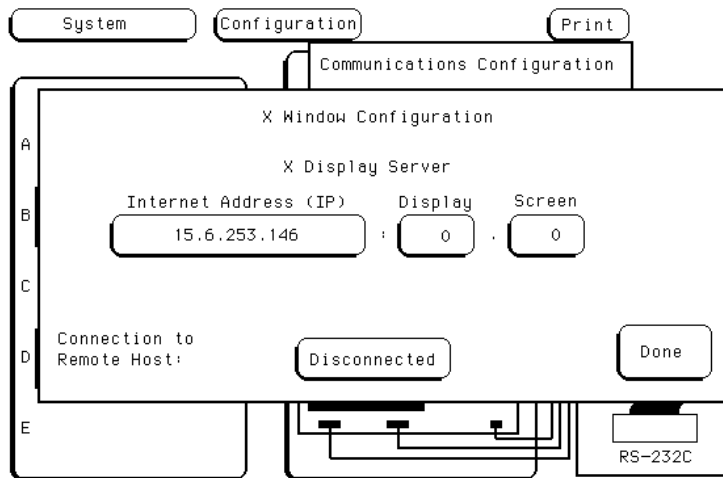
System

Configuration

Print

Communications Configuration

X Window Configuration

A

X Display Server

Internet Address (IP)

Display

Screen

B

15.6.253.146

:

0

.

0

C

Connection to Remote Host:

D

Disconnected

Done

E

RS-232C